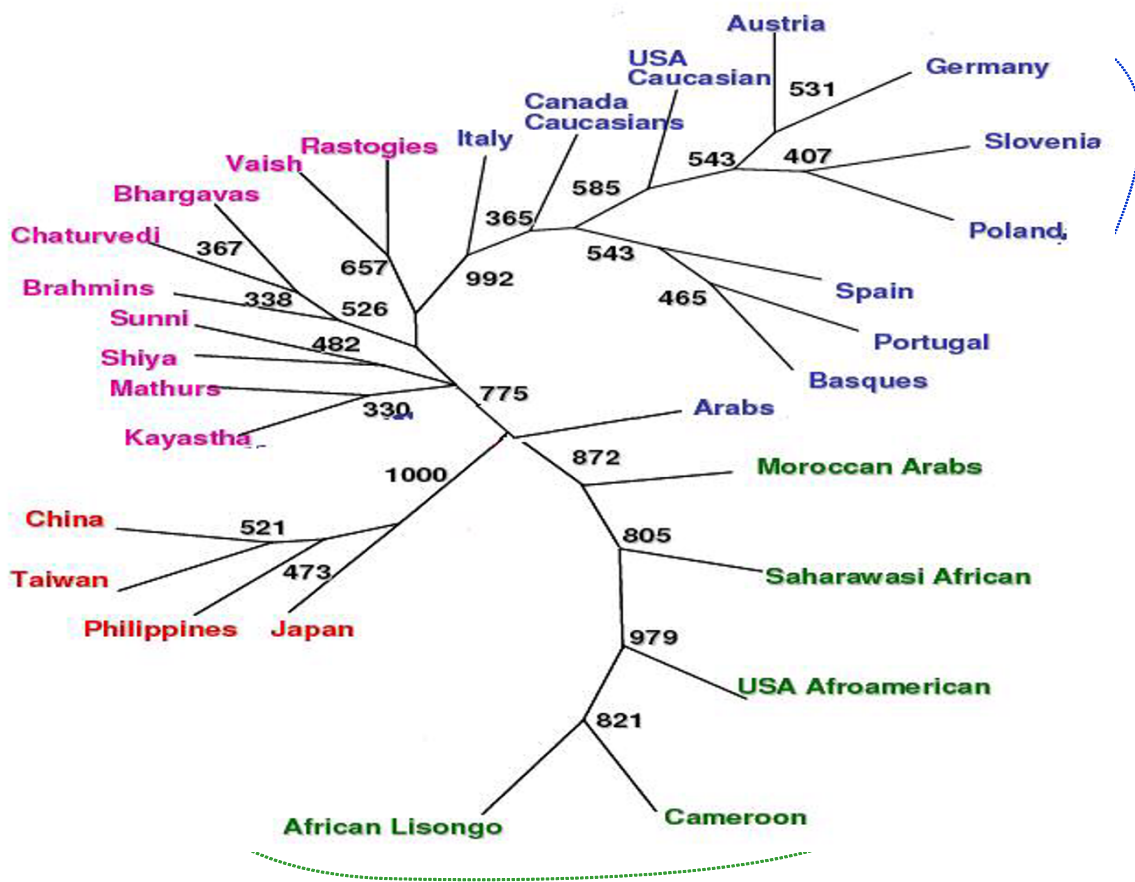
Austria
USA Caucasian
Germany
531
Canada Caucasians
Italy
543
407
Slovenia
Rastogies
Vaish
585
Bhargavas
365
Poland
Chaturvedi
367
657
992
543
Spain
Brahmins
338
526
465
Sunni
Portugal
482
Shiya
Mathurs
775
Basques
330
Arabs
Kayastha
1000
872
Moroccan Arabs
China
521
805
Taiwan
473
Saharawasi African
Philippines
Japan
979
USA Afroamerican
821
African Lisongo
Cameroon